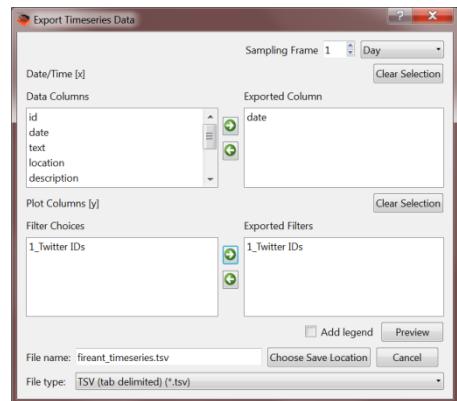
Export Timeseries Data

?

Sampling Frame 1 Day

Date/Time [x]

Clear Selection

Data Columns

id
date
text
location
description

Exported Column

date

Plot Columns [y]

Clear Selection

Filter Choices

1_Twitter IDs

Exported Filters

1_Twitter IDs

Add legend

Preview

File name: fireant_timeseries.tsv

Choose Save Location

Cancel

File type: TSV (tab delimited) (*.tsv)